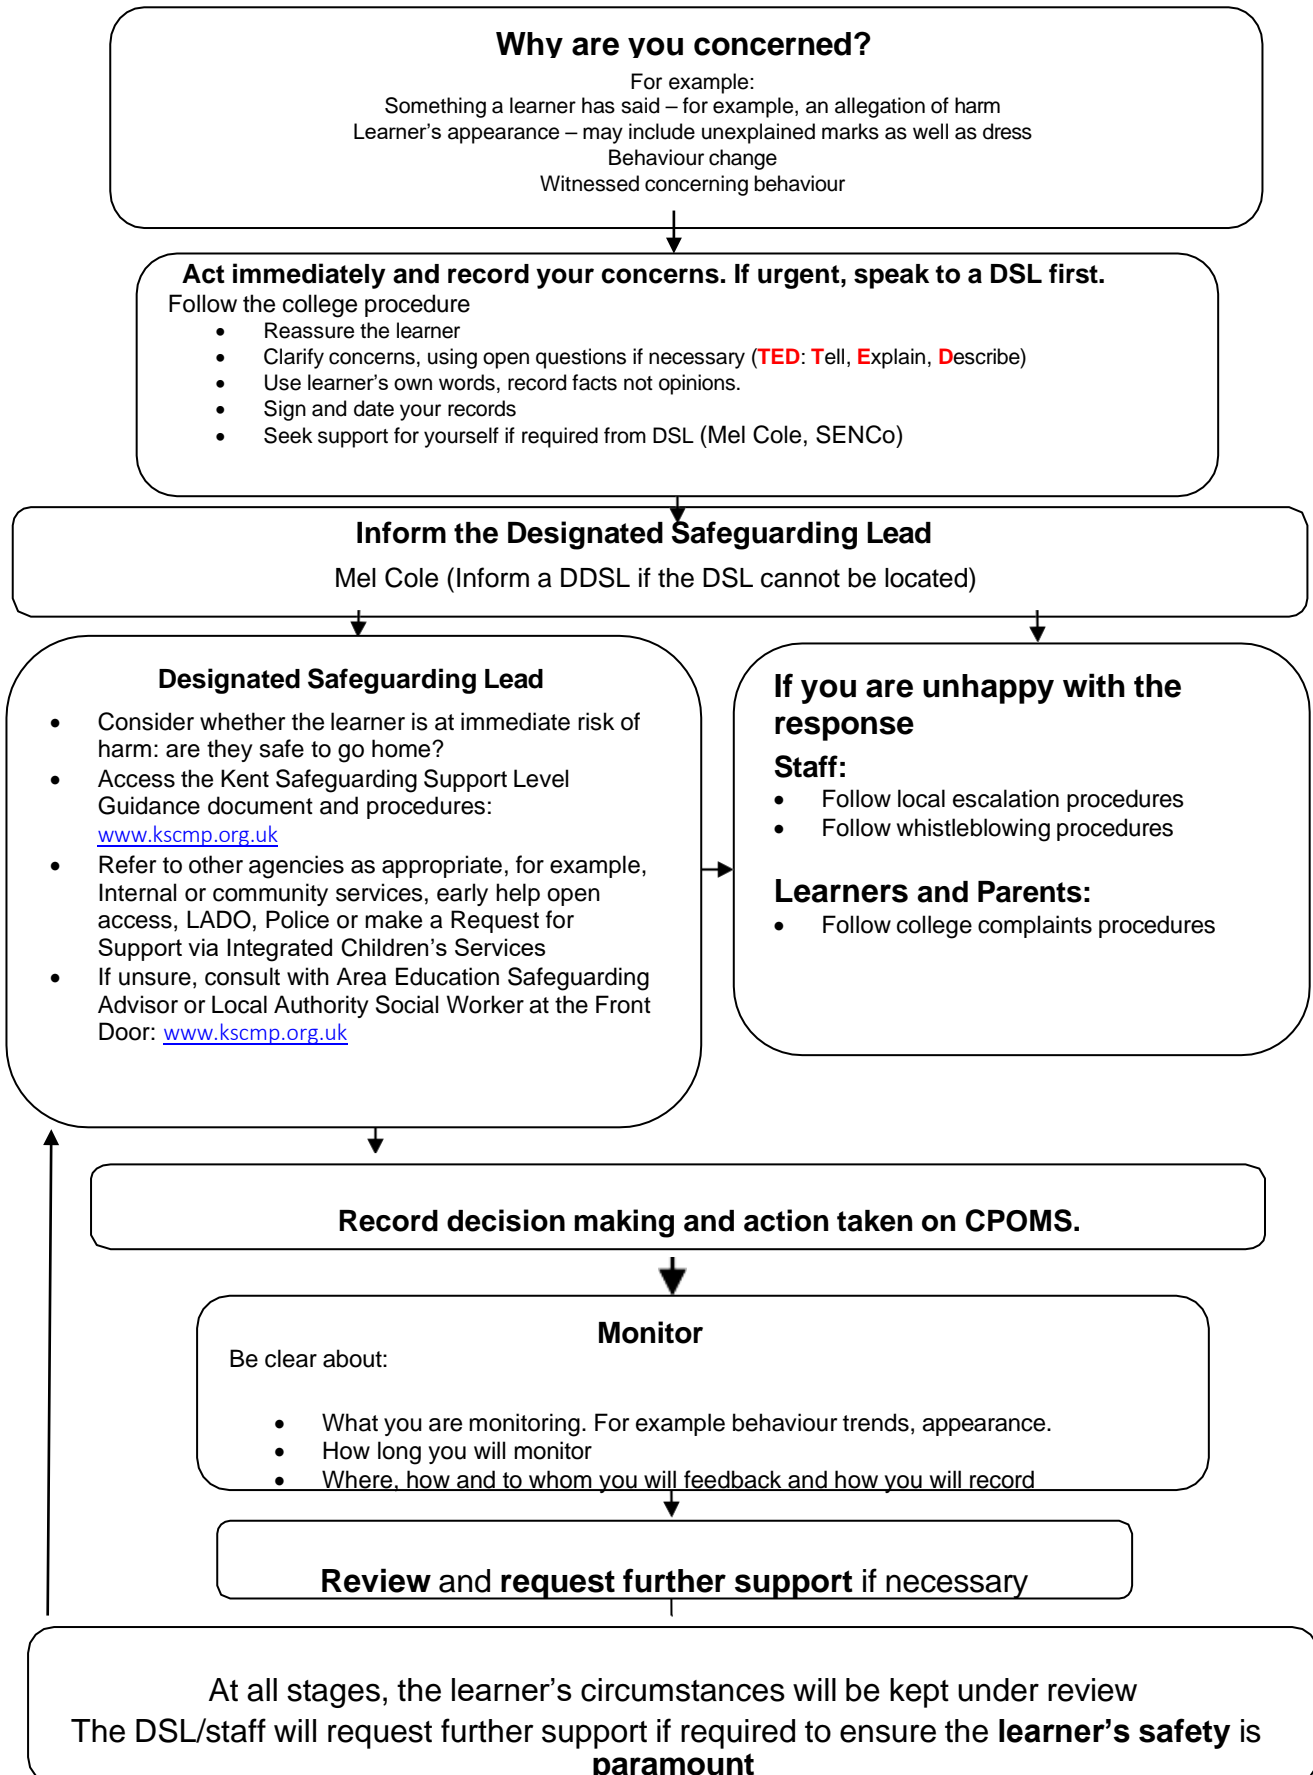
Why are you concerned?
For example:
Something a learner has said – for example, an allegation of harm
Learner's appearance – may include unexplained marks as well as dress
Behaviour change
Witnessed concerning behaviour

Act immediately and record your concerns. If urgent, speak to a DSL first.
Follow the college procedure
- Reassure the learner
- Clarify concerns, using open questions if necessary (TED: Tell, Explain, Describe)
- Use learner's own words, record facts not opinions.
- Sign and date your records
- Seek support for yourself if required from DSL (Mel Cole, SENCo)

Inform the Designated Safeguarding Lead
Mel Cole (Inform a DDSL if the DSL cannot be located)

Designated Safeguarding Lead
- Consider whether the learner is at immediate risk of harm: are they safe to go home?
- Access the Kent Safeguarding Support Level Guidance document and procedures: www.kscmp.org.uk
- Refer to other agencies as appropriate, for example, Internal or community services, early help open access, LADO, Police or make a Request for Support via Integrated Children's Services
- If unsure, consult with Area Education Safeguarding Advisor or Local Authority Social Worker at the Front Door: www.kscmp.org.uk

If you are unhappy with the response
Staff:
- Follow local escalation procedures
- Follow whistleblowing procedures

Learners and Parents:
- Follow college complaints procedures

Record decision making and action taken on CPOMS.

Monitor
Be clear about:
- What you are monitoring. For example behaviour trends, appearance.
- How long you will monitor
- Where, how and to whom you will feedback and how you will record

Review and request further support if necessary

At all stages, the learner's circumstances will be kept under review
The DSL/staff will request further support if required to ensure the learner's safety is paramount